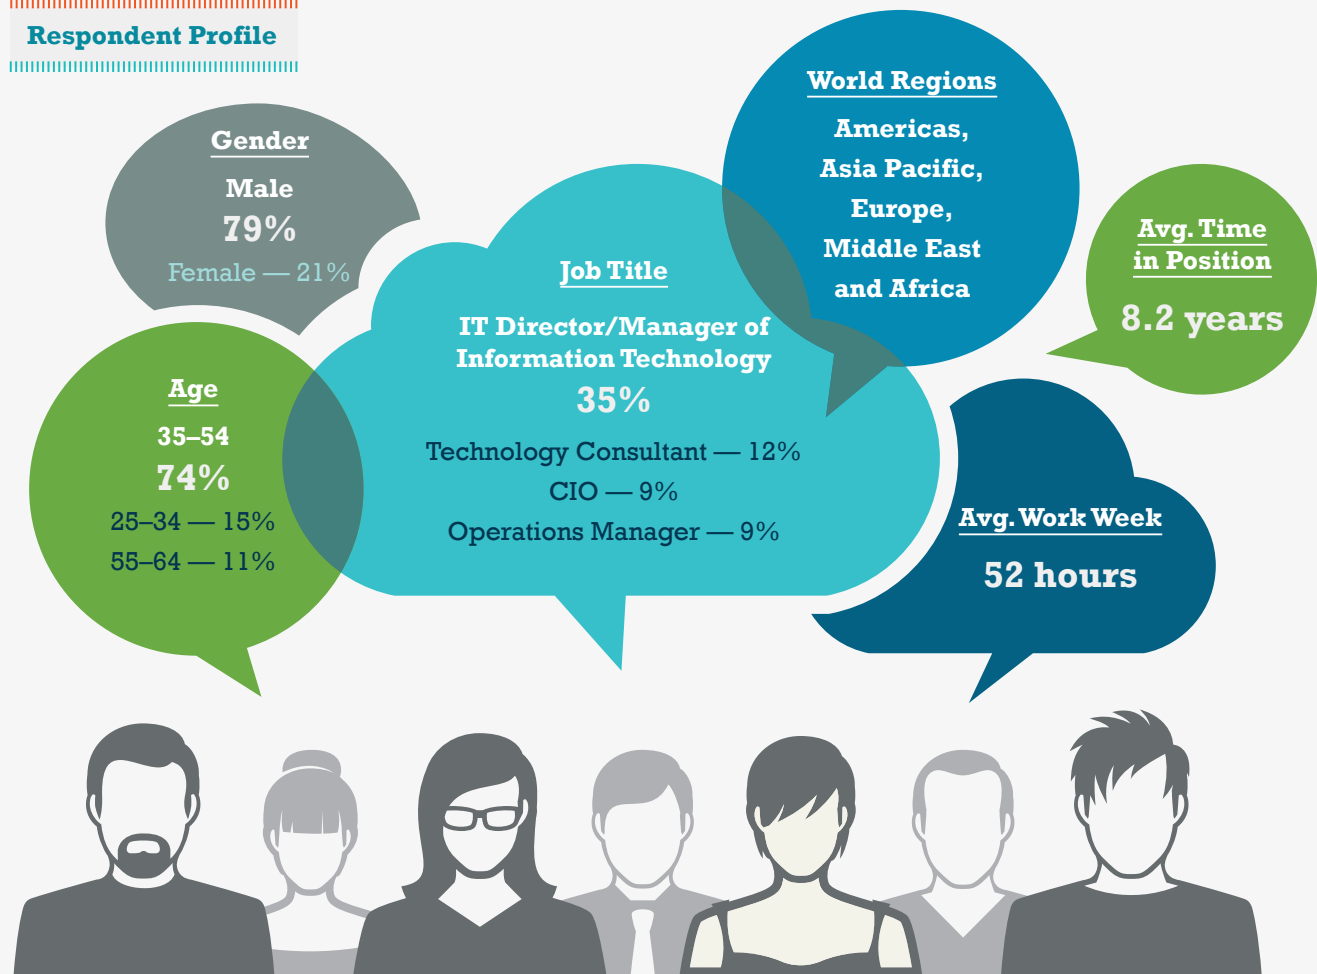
Respondent Profile

Gender
Male
79%
Female — 21%

World Regions
Americas,
Asia Pacific,
Europe,
Middle East
and Africa

Avg. Time in Position
8.2 years

Job Title
IT Director/Manager of Information Technology
35%
Technology Consultant — 12%
CIO — 9%
Operations Manager — 9%

Age
35–54
74%
25–34 — 15%
55–64 — 11%

Avg. Work Week
52 hours